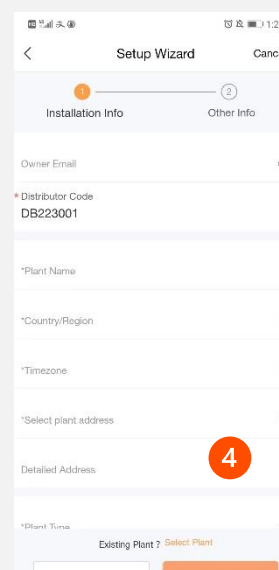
1:2

Setup Wizard

Canc

1

2

Installation Info

Other Info

Owner Email

*Distributor Code

DB223001

*Plant Name

*Country/Region

*Timezone

*Select plant address

Detailed Address

4

*Plant Type

Existing Plant ? Select Plant